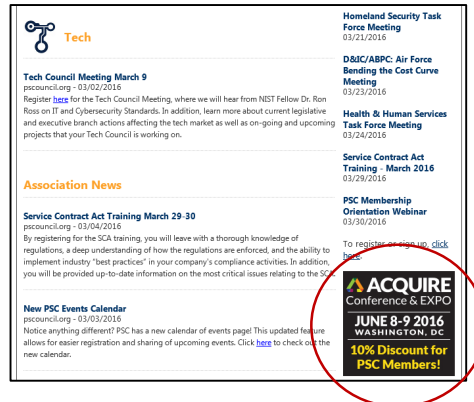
Tech

Tech Council Meeting March 9
pscouncil.org - 03/02/2016
Register here for the Tech Council Meeting, where we will hear from NIST Fellow Dr. Ron Ross on IT and Cybersecurity Standards. In addition, learn more about current legislative and executive branch actions affecting the tech market as well as on-going and upcoming projects that your Tech Council is working on.

Association News

Service Contract Act Training March 29-30
pscouncil.org - 03/04/2016
By registering for the SCA training, you will leave with a thorough knowledge of regulations, a deep understanding of how the regulations are enforced, and the ability to implement industry "best practices" in your company's compliance activities. In addition, you will be provided up-to-date information on the most critical issues relating to the SCA.

New PSC Events Calendar
pscouncil.org - 03/03/2016
Notice anything different? PSC has a new calendar of events page! This updated feature allows for easier registration and sharing of upcoming events. Click here to check out the new calendar.

Homeland Security Task Force Meeting
03/21/2016

D&IC/ABPC: Air Force Bending the Cost Curve Meeting
03/23/2016

Health & Human Services Task Force Meeting
03/24/2016

Service Contract Act Training - March 2016
03/29/2016

PSC Membership Orientation Webinar
03/30/2016

To register or sign up, click here.

ACQUIRE
Conference & EXPO
JUNE 8-9 2016
WASHINGTON, DC
10% Discount for PSC Members!